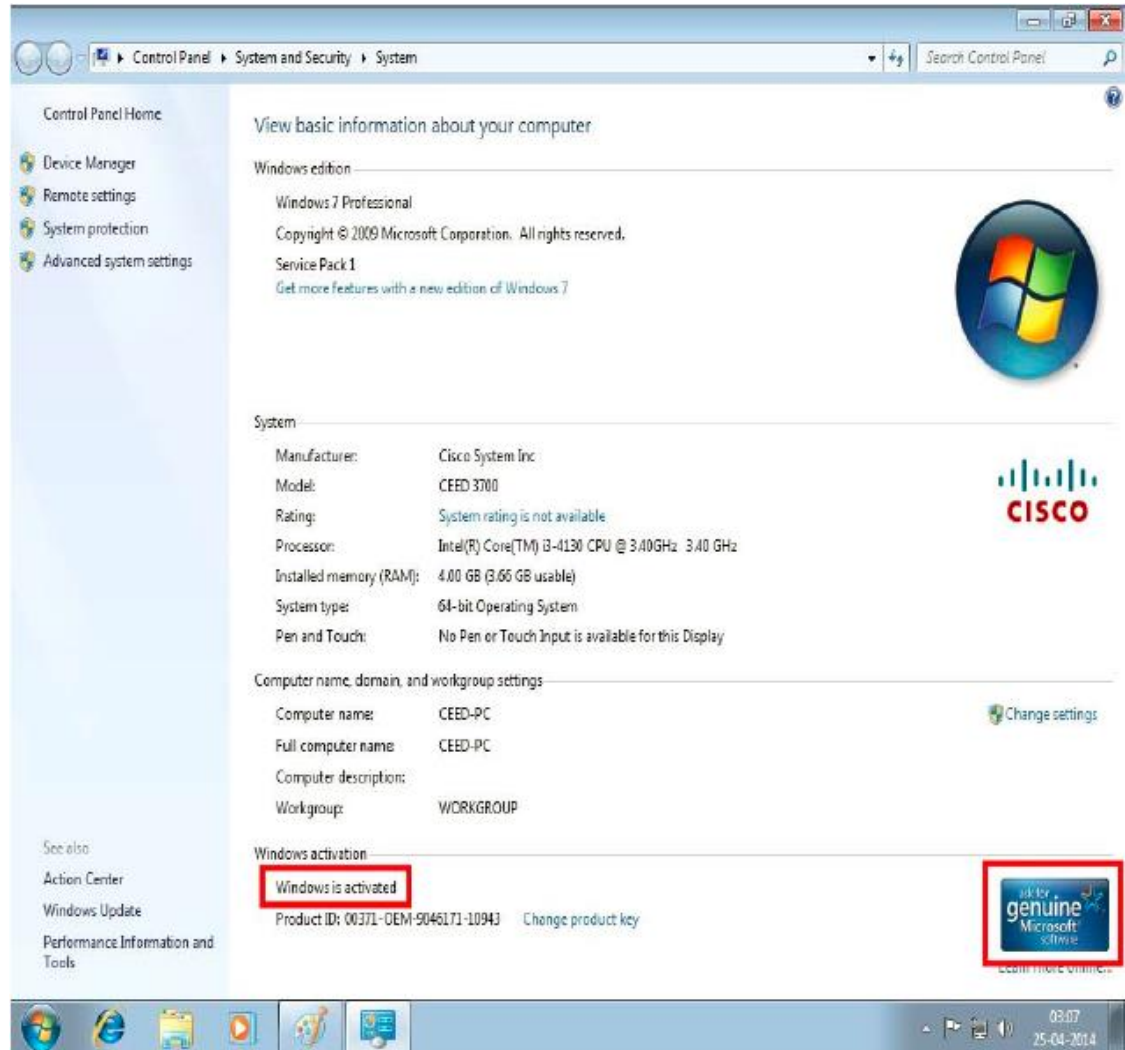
Control Panel ▸ System and Security ▸ System

Search Control Panel

Control Panel Home

Device Manager

Remote settings

System protection

Advanced system settings

View basic information about your computer

Windows edition

Windows 7 Professional

Copyright © 2009 Microsoft Corporation. All rights reserved.

Service Pack 1

Get more features with a new edition of Windows 7

System

| | |
|---|---|
| Manufacturer: | Cisco System Inc |
| Model: | CEED 3700 |
| Rating: | System rating is not available |
| Processor: | Intel(R) Core(TM) i3-4130 CPU @ 3.40GHz 3.40 GHz |
| Installed memory (RAM): | 4.00 GB (3.66 GB usable) |
| System type: | 64-bit Operating System |
| Pen and Touch: | No Pen or Touch Input is available for this Display |

CISCO

Computer name, domain, and workgroup settings

| | |
|---|---|
| Computer name: | CEED-PC |
| Full computer name: | CEED-PC |
| Computer description: | |
| Workgroup: | WORKGROUP |

Change settings

See also

Action Center

Windows Update

Performance Information and Tools

Windows activation

Windows is activated

Product ID: 00371-OEM-9046171-10943 Change product key

ask for genuine Microsoft software

Learn more online...

03:07
25-04-2014